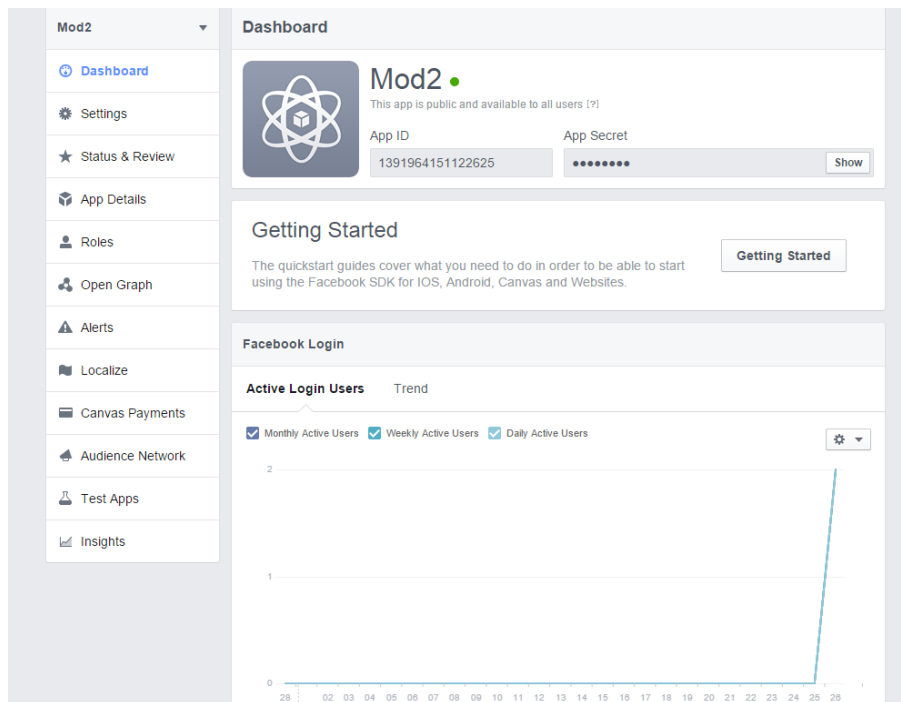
Mod2

Dashboard
Settings
Status & Review
App Details
Roles
Open Graph
Alerts
Localize
Canvas Payments
Audience Network
Test Apps
Insights

Dashboard

Mod2

This app is public and available to all users [?]

App ID
1391964151122625

App Secret
••••••••
Show

Getting Started

The quickstart guides cover what you need to do in order to be able to start using the Facebook SDK for IOS, Android, Canvas and Websites.

Getting Started

Facebook Login

Active Login Users
Trend

Monthly Active Users
Weekly Active Users
Daily Active Users

2
1
0

28 02 03 04 05 06 07 08 09 10 11 12 13 14 15 16 17 18 19 20 21 22 23 24 25 26